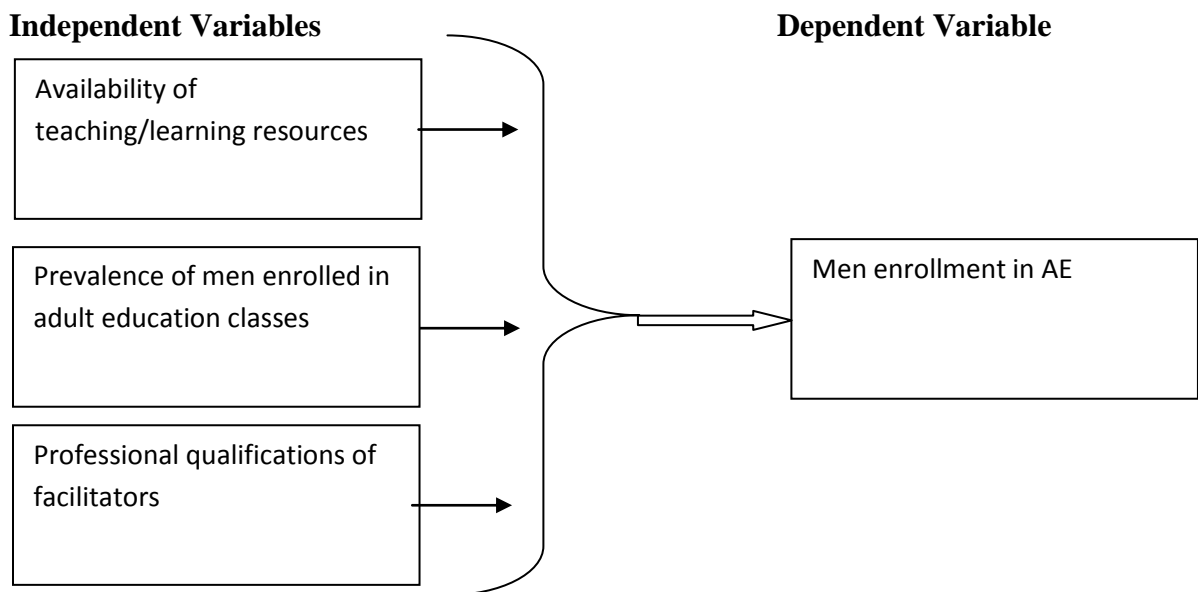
Independent Variables

Dependent Variable

Availability of teaching/learning resources

Prevalence of men enrolled in adult education classes

Professional qualifications of facilitators

Men enrollment in AE